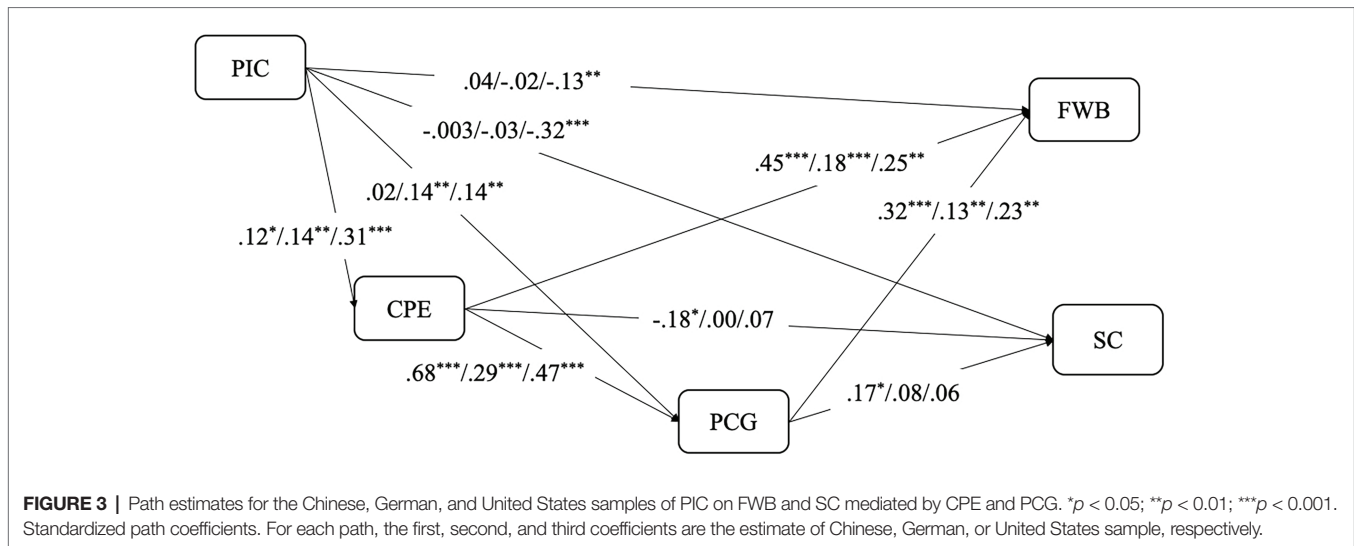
PIC

.04/-.02/-.13$^{**}$

-.003/-.03/-.32$^{***}$

FWB

.45$^{***}$/.18$^{***}$/.25$^{**}$

.02/.14$^{**}$/.14$^{**}$

.32$^{***}$/.13$^{**}$/.23$^{**}$

.12$^{*}$/.14$^{**}$/.31$^{***}$

CPE

-.18$^{*}$/.00/.07

SC

.68$^{***}$/.29$^{***}$/.47$^{***}$

.17$^{*}$/.08/.06

PCG

**FIGURE 3 |** Path estimates for the Chinese, German, and United States samples of PIC on FWB and SC mediated by CPE and PCG. $^{*}p < 0.05$; $^{**}p < 0.01$; $^{***}p < 0.001$. Standardized path coefficients. For each path, the first, second, and third coefficients are the estimate of Chinese, German, or United States sample, respectively.